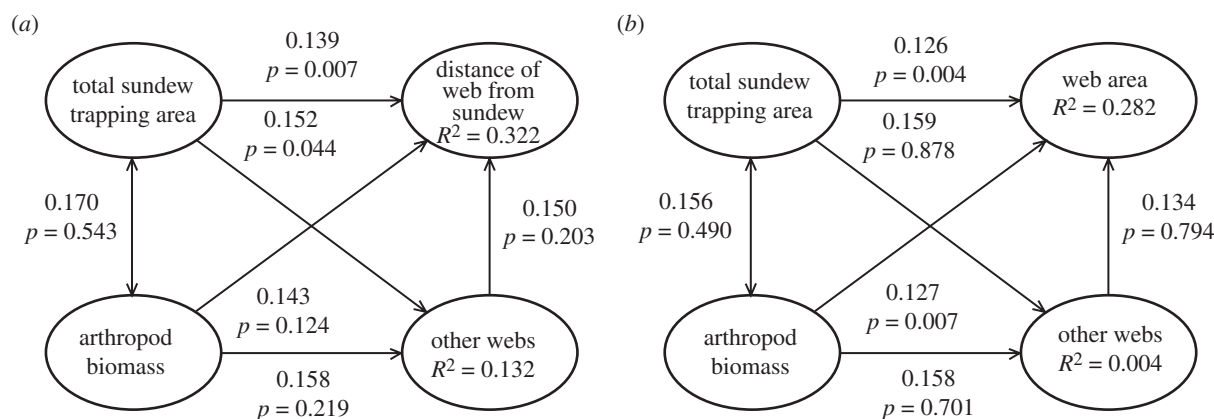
(a)

0.139
$p = 0.007$

total sundew trapping area

distance of web from sundew
$R^2 = 0.322$

0.152
$p = 0.044$

0.170
$p = 0.543$

0.150
$p = 0.203$

0.143
$p = 0.124$

arthropod biomass

other webs
$R^2 = 0.132$

0.158
$p = 0.219$

(b)

0.126
$p = 0.004$

total sundew trapping area

web area
$R^2 = 0.282$

0.159
$p = 0.878$

0.156
$p = 0.490$

0.134
$p = 0.794$

0.127
$p = 0.007$

arthropod biomass

other webs
$R^2 = 0.004$

0.158
$p = 0.701$